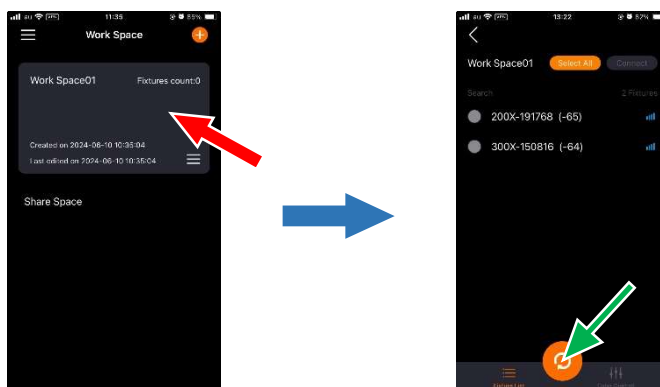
11:35 85%

Work Space

Work Space01 Fixtures count:0

Created on 2024-06-10 10:35:04
Last edited on 2024-06-10 10:35:04

Share Space

13:22 82%

Work Space01 Select All Connect

Search 2 Fixtures

200X-191768 (-65)

300X-150816 (-64)

Fixture List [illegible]